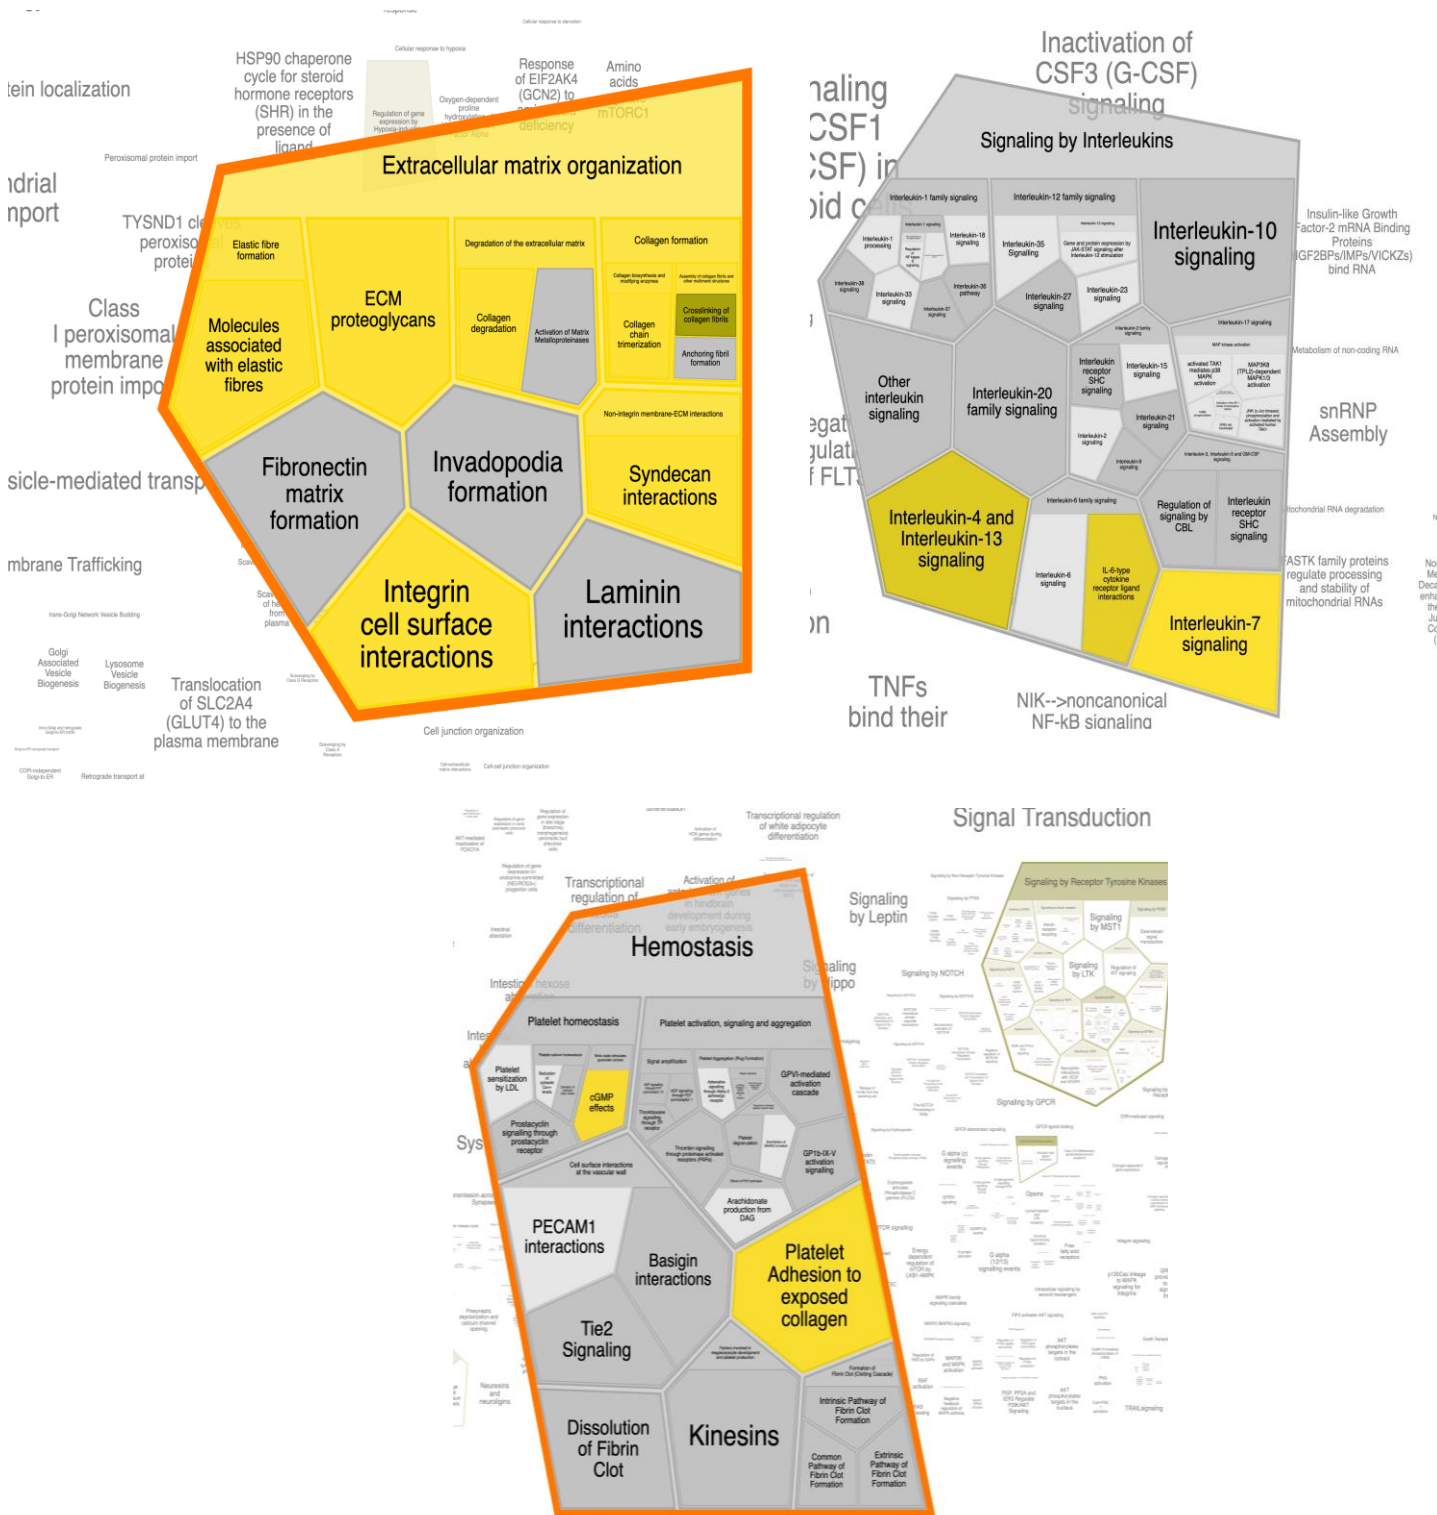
tein localization

HSP90 chaperone cycle for steroid hormone receptors (SHR) in the presence of ligand

Response of EIF2AK4 (GCN2) to amino acid deficiency

Amino acids mTORC1

Cellular response to hypoxia

Regulation of gene expression by Hypoxia-inducible

Oxygen-dependent proline hydroxylation

Peroxisomal protein import

ndrial nport

TYSND1 cleaves peroxisomal proteins

Class I peroxisomal membrane protein import

sicle-mediated transp

mbrane Trafficking

Trans-Golgi Network Vesicle Budding

Golgi Associated Vesicle Biogenesis

Lysosome Vesicle Biogenesis

Translocation of SLC2A4 (GLUT4) to the plasma membrane

Retrograde transport at

COPI-independent Golgi-to-ER

Cell junction organization

Extracellular matrix organization

Elastic fibre formation

Molecules associated with elastic fibres

ECM proteoglycans

Degradation of the extracellular matrix

Collagen degradation

Activation of Matrix Metalloproteinases

Collagen formation

Collagen biosynthesis and modifying enzymes

Assembly of collagen fibrils and other multimeric structures

Collagen chain trimerization

Crosslinking of collagen fibrils

Anchoring fibril formation

Non-integrin membrane-ECM interactions

Fibronectin matrix formation

Invadopodia formation

Syndecan interactions

Integrin cell surface interactions

Laminin interactions

Inactivation of CSF3 (G-CSF) signaling

naling CSF1 SF) in oid c

Signaling by Interleukins

Interleukin-1 family signaling

Interleukin-1 processing

Interleukin-18 signaling

Interleukin-38 signaling

Interleukin-33 signaling

Interleukin-37 signaling

Interleukin-36 pathway

Interleukin-12 family signaling

Interleukin-35 Signalling

Interleukin-27 signaling

Interleukin-23 signaling

Interleukin-10 signaling

Insulin-like Growth Factor-2 mRNA Binding Proteins (IGF2BPs/IMPs/VICKZs) bind RNA

Interleukin-17 signaling

MAP kinase activation

Metabolism of non-coding RNA

Other interleukin signaling

Interleukin-20 family signaling

Interleukin receptor SHC signaling

Interleukin-15 signaling

Interleukin-2 signaling

Interleukin-21 signaling

Interleukin-9 signaling

snRNP Assembly

egat gulat f FLT

Interleukin-4 and Interleukin-13 signaling

Interleukin-6 family signaling

Interleukin-6 signaling

IL-6-type cytokine receptor ligand interactions

Regulation of signaling by CBL

Interleukin receptor SHC signaling

Mitochondrial RNA degradation

FASTK family proteins regulate processing and stability of mitochondrial RNAs

Interleukin-7 signaling

on

TNFs bind their

NIK-->noncanonical NF-kB signaling

Transcriptional regulation of white adipocyte differentiation

Signal Transduction

Transcriptional regulation of

Activation of

Hemostasis

Signaling by Leptin

Signaling by Receptor Tyrosine Kinases

Signaling by MST1

Signaling by LTK

Signaling by NOTCH

Signaling by GPCR

Signaling by Hippo

Platelet homeostasis

Platelet activation, signaling and aggregation

Platelet sensitization by LDL

cGMP effects

Prostacyclin signalling through prostacyclin receptor

GPVI-mediated activation cascade

Cell surface interactions at the vascular wall

GP1b-IX-V activation signalling

Arachidonate production from DAG

Sys

PECAM1 interactions

Basigin interactions

Platelet Adhesion to exposed collagen

Tie2 Signaling

Formation of Fibrin Clot (Clotting Cascade)

Intrinsic Pathway of Fibrin Clot Formation

Dissolution of Fibrin Clot

Kinesins

Common Pathway of Fibrin Clot Formation

Extrinsic Pathway of Fibrin Clot Formation

Neurexins and neuroligins